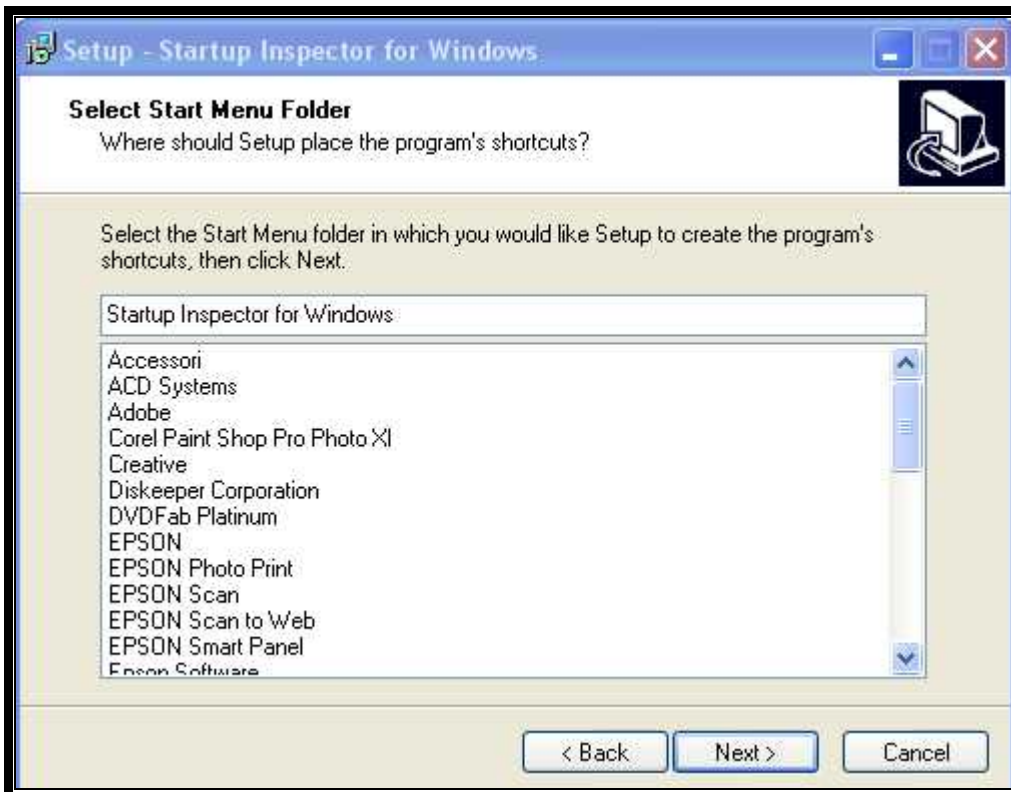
Setup - Startup Inspector for Windows

Select Start Menu Folder

Where should Setup place the program's shortcuts?

Select the Start Menu folder in which you would like Setup to create the program's shortcuts, then click Next.

Startup Inspector for Windows

Accessori
ACD Systems
Adobe
Corel Paint Shop Pro Photo XI
Creative
Diskeeper Corporation
DVDFab Platinum
EPSON
EPSON Photo Print
EPSON Scan
EPSON Scan to Web
EPSON Smart Panel
Epson Software

< Back
Next >
Cancel